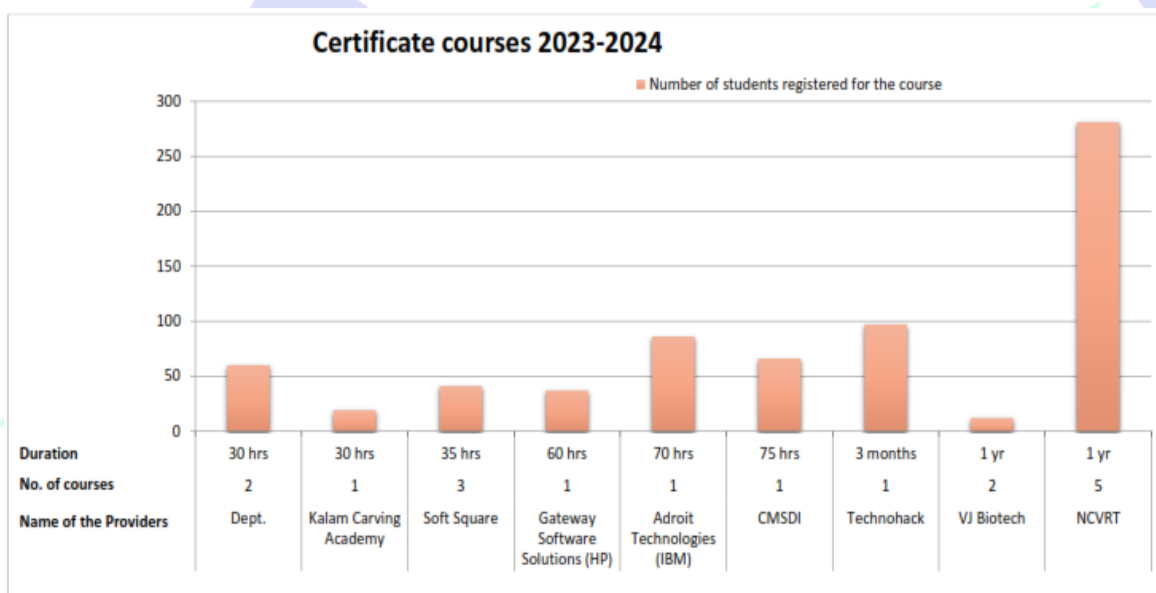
Certificate courses 2023-2024

Number of students registered for the course

300
250
200
150
100
50
0

| Duration | 30 hrs | 30 hrs | 35 hrs | 60 hrs | 70 hrs | 75 hrs | 3 months | 1 yr | 1 yr |
|---|---|---|---|---|---|---|---|---|---|
| No. of courses | 2 | 1 | 3 | 1 | 1 | 1 | 1 | 2 | 5 |
| Name of the Providers | Dept. | Kalam Carving Academy | Soft Square | Gateway Software Solutions (HP) | Adroit Technologies (IBM) | CMSDI | Technohack | VJ Biotech | NCVRT |